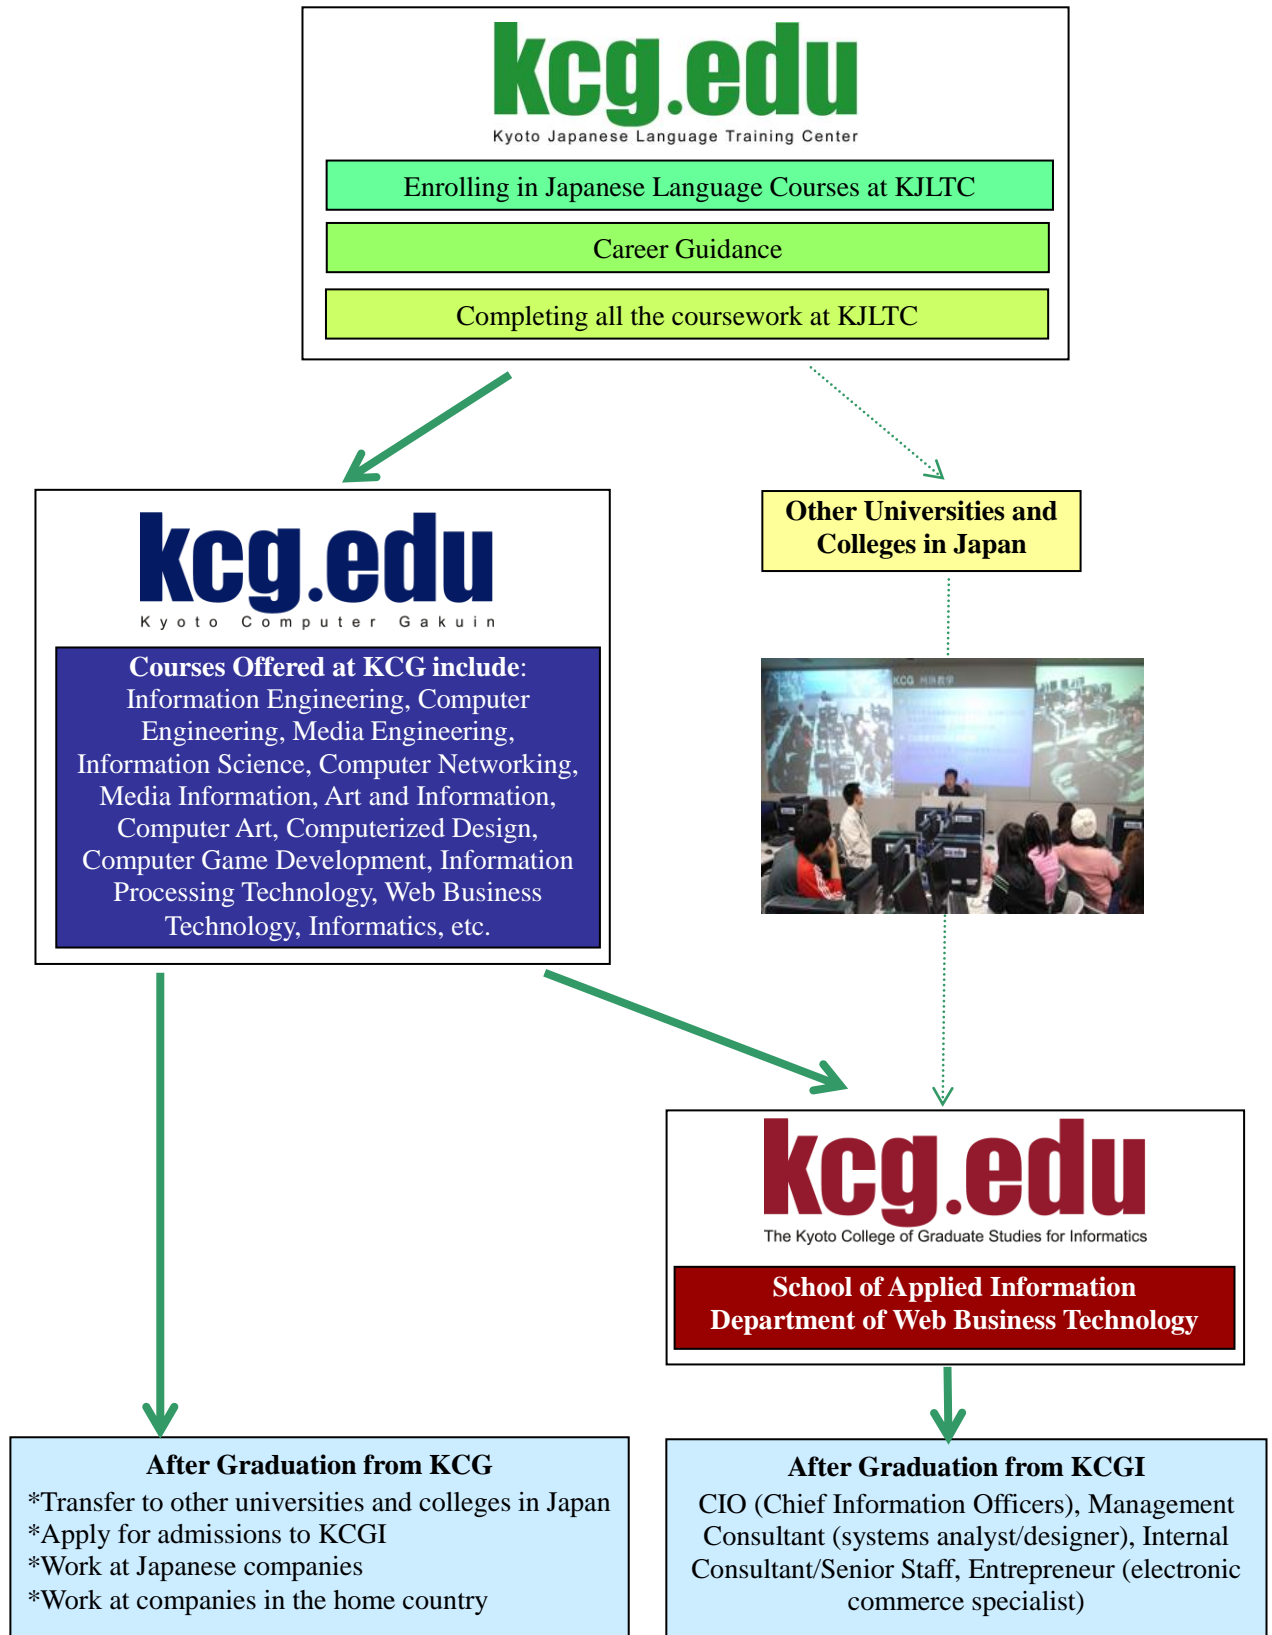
kcg.edu
Kyoto Japanese Language Training Center

Enrolling in Japanese Language Courses at KJLTC

Career Guidance

Completing all the coursework at KJLTC

kcg.edu
Kyoto Computer Gakuin

Courses Offered at KCG include: Information Engineering, Computer Engineering, Media Engineering, Information Science, Computer Networking, Media Information, Art and Information, Computer Art, Computerized Design, Computer Game Development, Information Processing Technology, Web Business Technology, Informatics, etc.

Other Universities and Colleges in Japan

kcg.edu
The Kyoto College of Graduate Studies for Informatics

School of Applied Information
Department of Web Business Technology

After Graduation from KCG
*Transfer to other universities and colleges in Japan
*Apply for admissions to KCGI
*Work at Japanese companies
*Work at companies in the home country

After Graduation from KCGI
CIO (Chief Information Officers), Management Consultant (systems analyst/designer), Internal Consultant/Senior Staff, Entrepreneur (electronic commerce specialist)